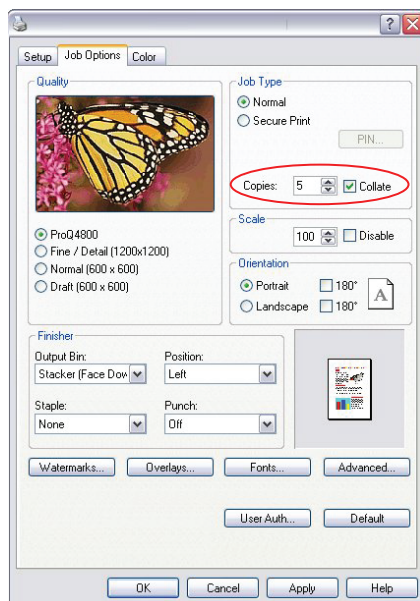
?
X

Setup
Job Options
Color

Quality

ProQ4800
Fine / Detail (1200x1200)
Normal (600 x 600)
Draft (600 x 600)

Job Type
Normal
Secure Print
PIN...

Copies: 5
Collate

Scale
100
Disable

Orientation
Portrait
180°
Landscape
180°
A

Finisher
Output Bin:
Stacker (Face Dow
Position:
Left
Staple:
None
Punch:
Off

Watermarks...
Overlays...
Fonts...
Advanced...

User Auth...
Default

OK
Cancel
Apply
Help